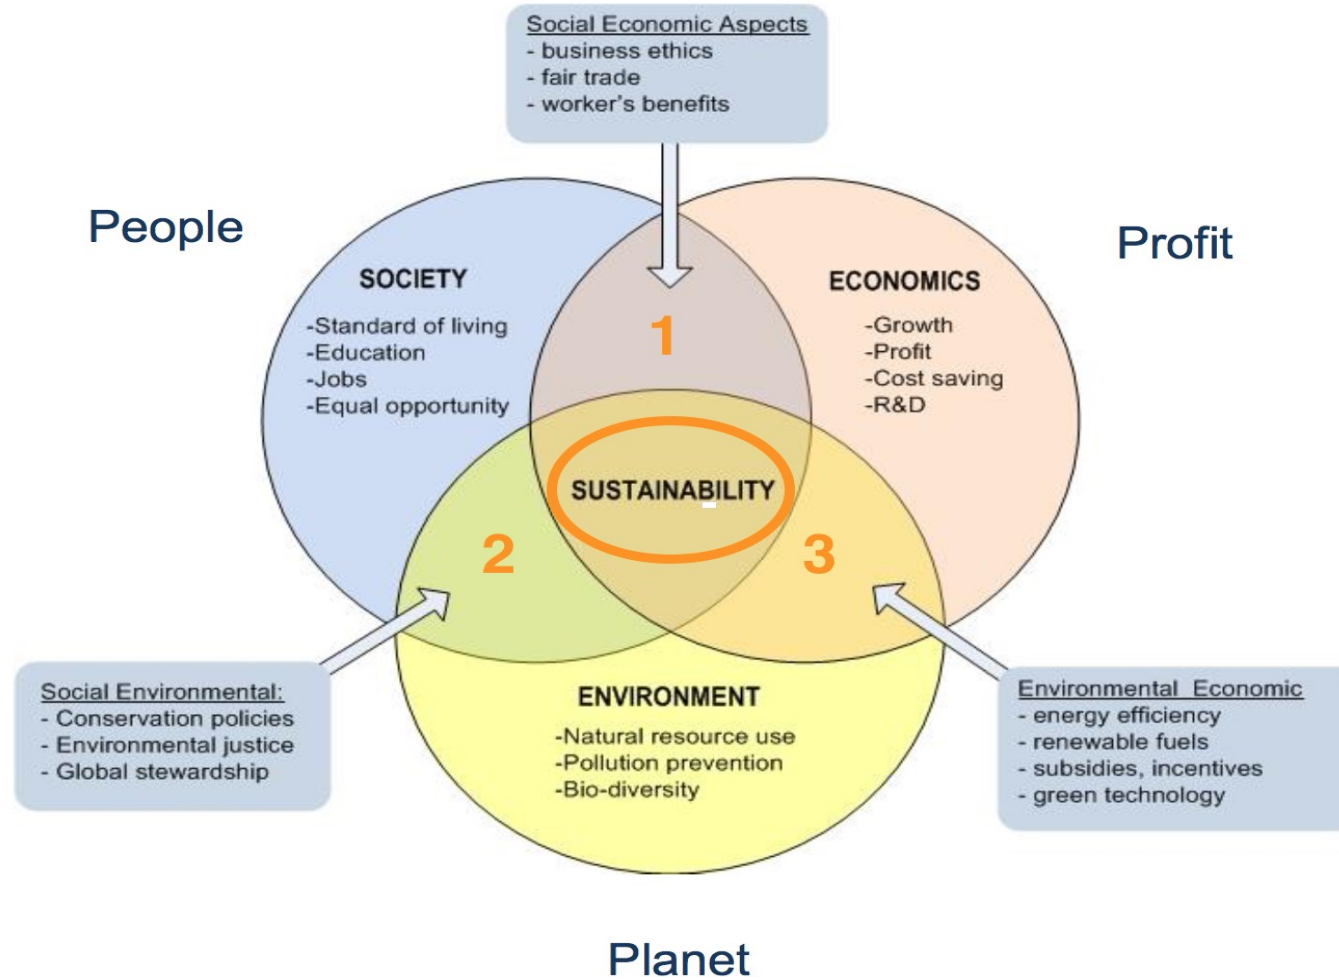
Social Economic Aspects
- business ethics
- fair trade
- worker's benefits

People

Profit

SOCIETY
-Standard of living
-Education
-Jobs
-Equal opportunity

1

ECONOMICS
-Growth
-Profit
-Cost saving
-R&D

SUSTAINABILITY

2

3

Social Environmental:
- Conservation policies
- Environmental justice
- Global stewardship

ENVIRONMENT
-Natural resource use
-Pollution prevention
-Bio-diversity

Environmental Economic
- energy efficiency
- renewable fuels
- subsidies, incentives
- green technology

Planet